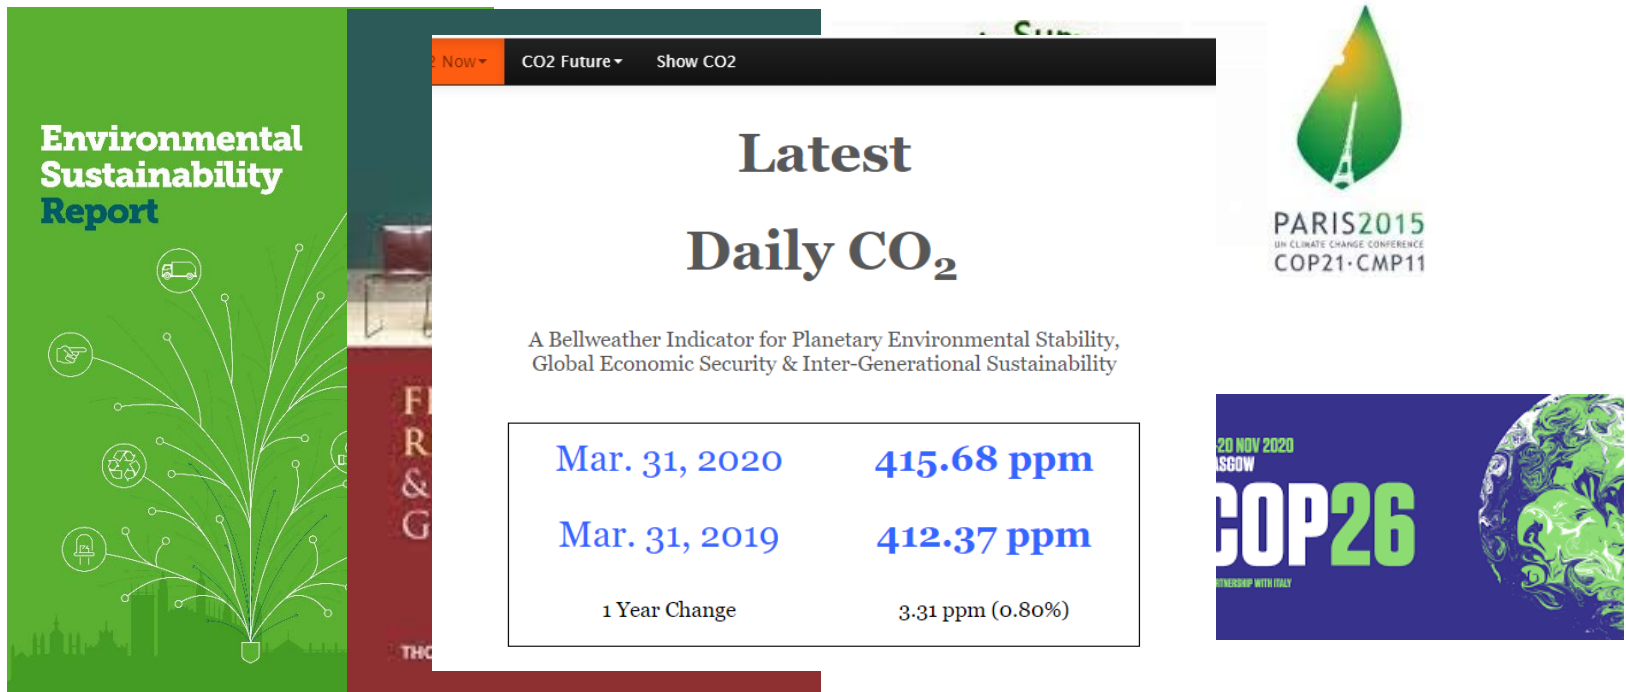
Environmental Sustainability Report

FI
R
&
G
THO

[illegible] Now ▾ CO2 Future ▾ Show CO2

Latest

Daily $CO_2$

A Bellweather Indicator for Planetary Environmental Stability, Global Economic Security & Inter-Generational Sustainability

| Mar. 31, 2020 | 415.68 ppm |
|---|---|
| Mar. 31, 2019 | 412.37 ppm |
| 1 Year Change | 3.31 ppm (0.80%) |

Su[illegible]

PARIS2015
UN CLIMATE CHANGE CONFERENCE
COP21·CMP11

20 NOV 2020
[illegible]SGOW
COP26
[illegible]TNERSHIP WITH ITALY